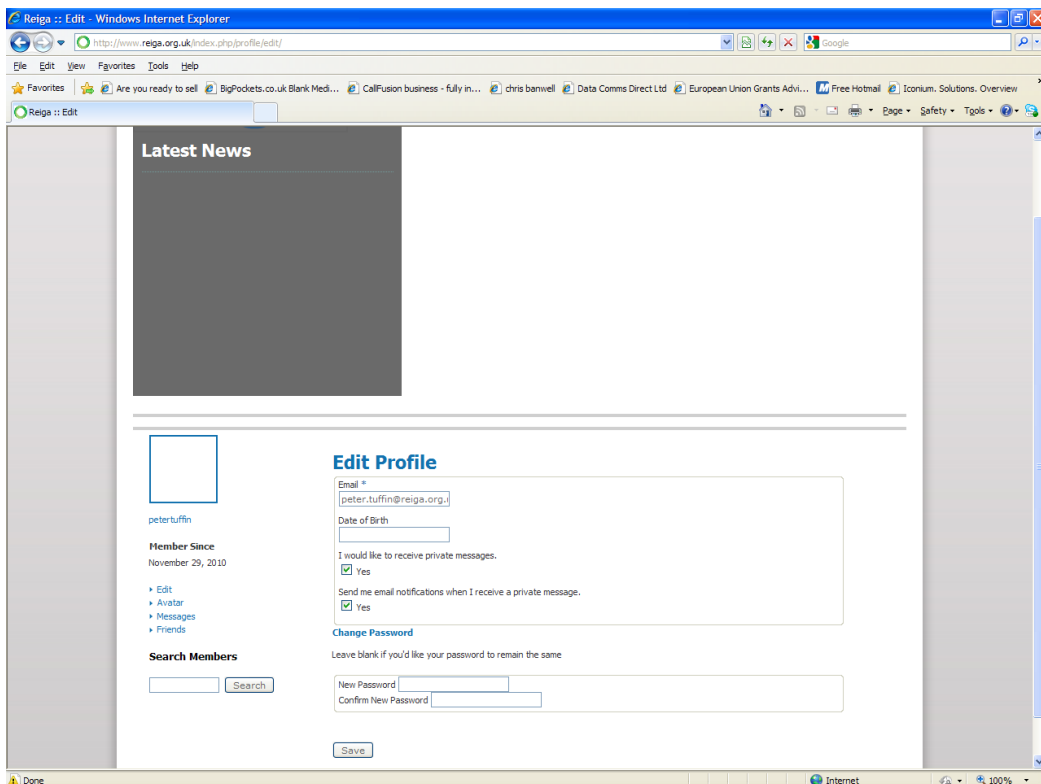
Reiga :: Edit - Windows Internet Explorer

http://www.reiga.org.uk/index.php/profile/edit/

Google

File Edit View Favorites Tools Help

Favorites | Are you ready to sell | BigPockets.co.uk Blank Medi... | CallFusion business - fully in... | chris banwell | Data Comms Direct Ltd | European Union Grants Advi... | Free Hotmail | Iconium. Solutions. Overview

Reiga :: Edit

Page ▾ Safety ▾ Tools ▾

Latest News

petertuffin

Member Since

November 29, 2010

Edit

Avatar

Messages

Friends

Search Members

Search

Edit Profile

Email *

peter.tuffin@reiga.org.u

Date of Birth

I would like to receive private messages.

Yes

Send me email notifications when I receive a private message.

Yes

Change Password

Leave blank if you'd like your password to remain the same

New Password

Confirm New Password

Save

Done

Internet

100%